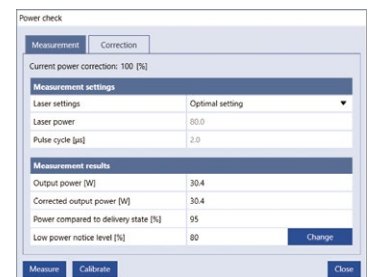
Power check

Measurement | Correction

Current power correction: 100 [%]

| Measurement settings | |
|---|---|
| Laser settings | Optimal setting ▼ |
| Laser power | 80.0 |
| Pulse cycle [µs] | 2.0 |

| Measurement results | | |
|---|---|---|
| Output power [W] | 30.4 | |
| Corrected output power [W] | 30.4 | |
| Power compared to delivery state [%] | 95 | |
| Low power notice level [%] | 80 | Change |

Measure | Calibrate | Close